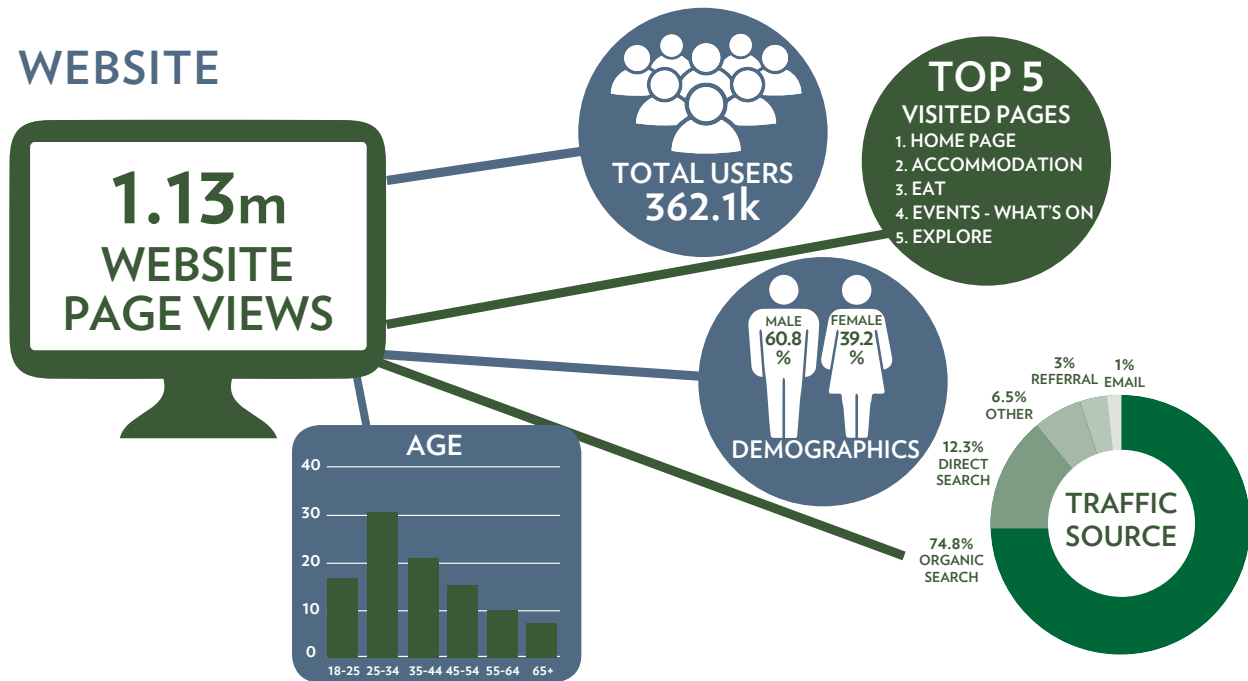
WEBSITE

1.13m
WEBSITE
PAGE VIEWS

TOTAL USERS
362.1k

TOP 5
VISITED PAGES
1. HOME PAGE
2. ACCOMMODATION
3. EAT
4. EVENTS - WHAT'S ON
5. EXPLORE

MALE
60.8
%

FEMALE
39.2
%

DEMOGRAPHICS

AGE
40
30
20
10
0
18-25 25-34 35-44 45-54 55-64 65+

3%
REFERRAL

1%
EMAIL

6.5%
OTHER

12.3%
DIRECT
SEARCH

TRAFFIC
SOURCE

74.8%
ORGANIC
SEARCH